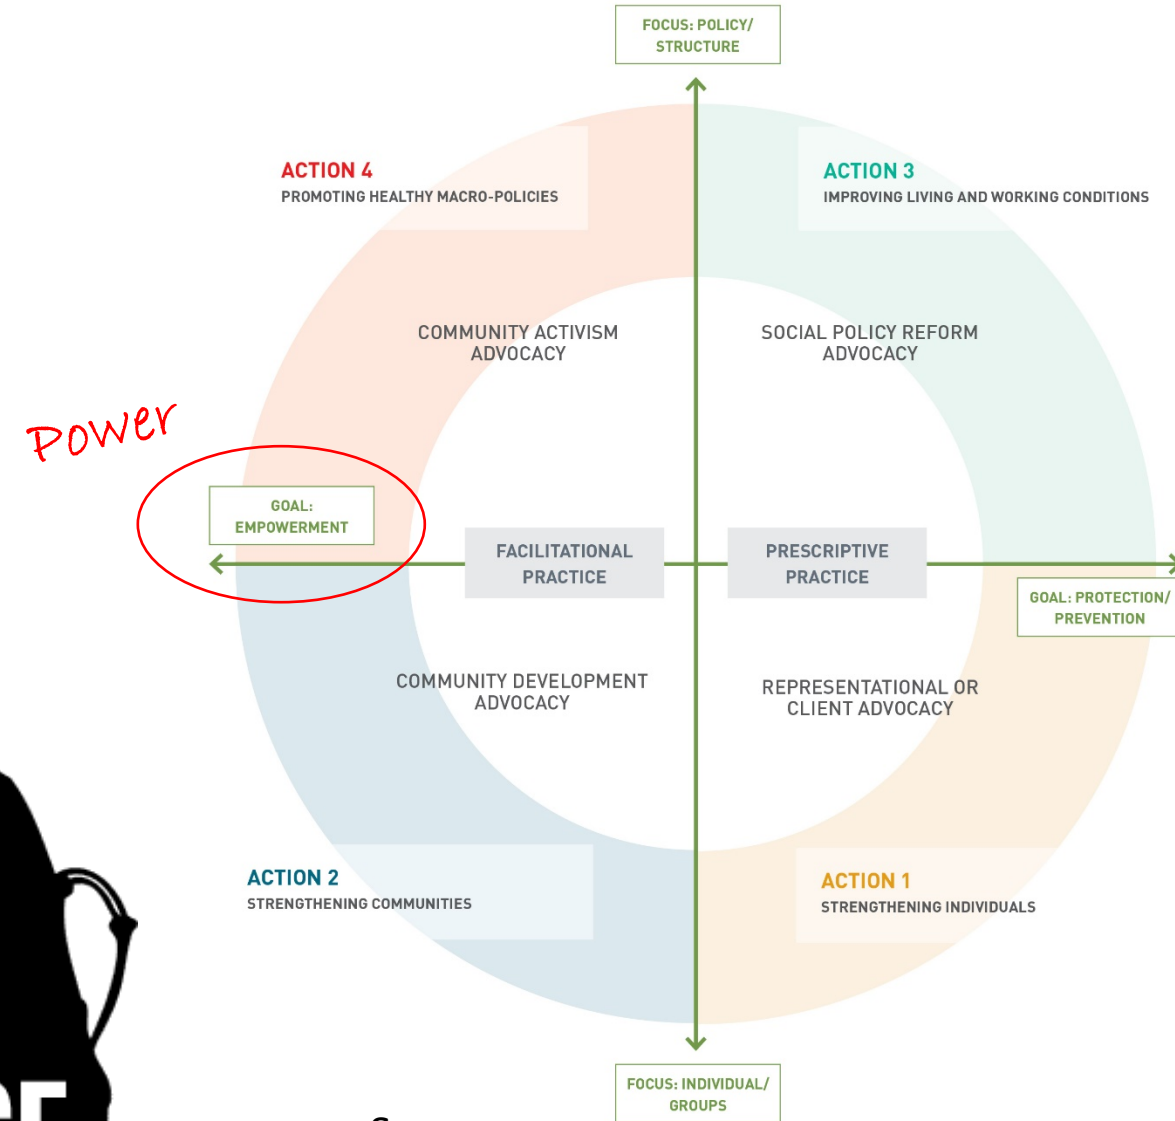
FOCUS: POLICY/ STRUCTURE

ACTION 4
PROMOTING HEALTHY MACRO-POLICIES

ACTION 3
IMPROVING LIVING AND WORKING CONDITIONS

COMMUNITY ACTIVISM ADVOCACY

SOCIAL POLICY REFORM ADVOCACY

Power

GOAL: EMPOWERMENT

FACILITATIONAL PRACTICE

PRESCRIPTIVE PRACTICE

GOAL: PROTECTION/ PREVENTION

COMMUNITY DEVELOPMENT ADVOCACY

REPRESENTATIONAL OR CLIENT ADVOCACY

ACTION 2
STRENGTHENING COMMUNITIES

ACTION 1
STRENGTHENING INDIVIDUALS

FOCUS: INDIVIDUAL/ GROUPS